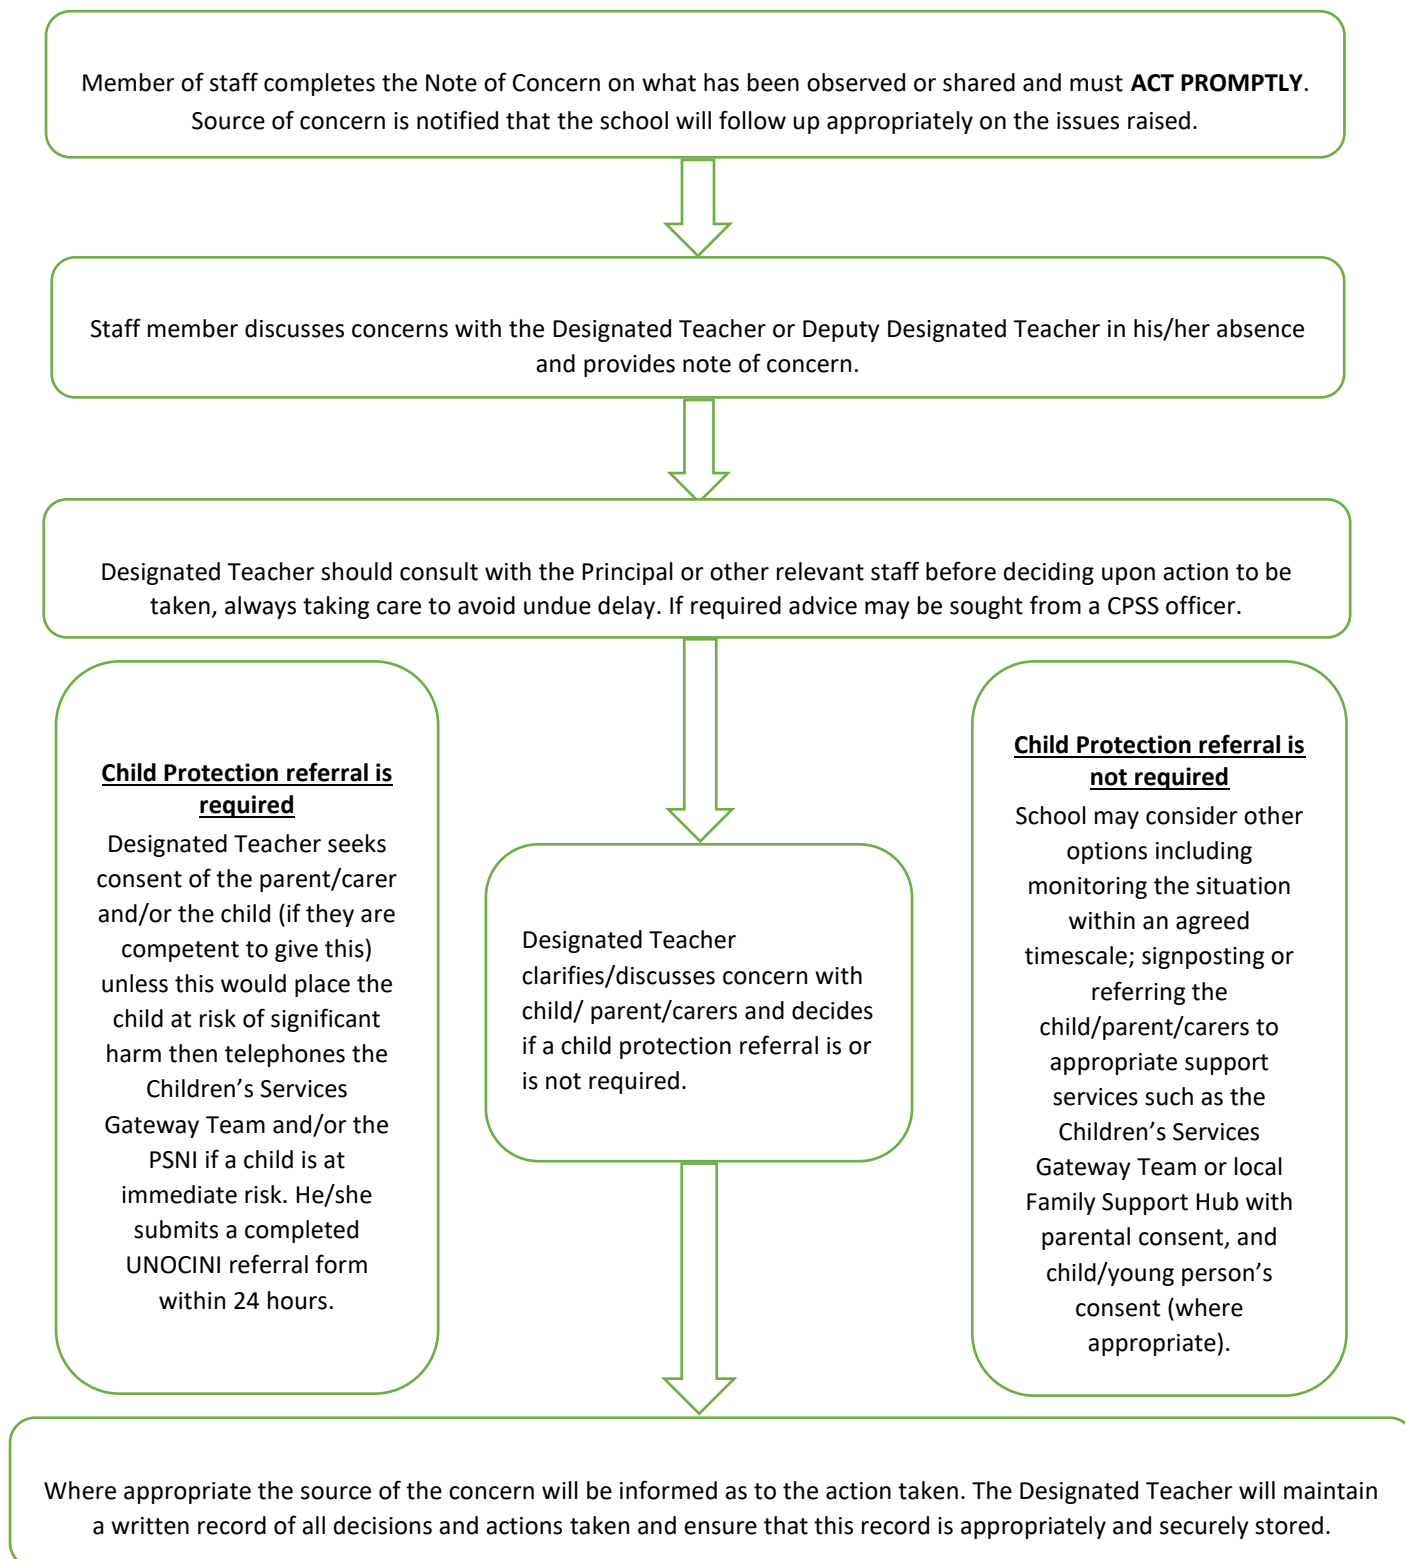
Member of staff completes the Note of Concern on what has been observed or shared and must **ACT PROMPTLY**. Source of concern is notified that the school will follow up appropriately on the issues raised.

Staff member discusses concerns with the Designated Teacher or Deputy Designated Teacher in his/her absence and provides note of concern.

Designated Teacher should consult with the Principal or other relevant staff before deciding upon action to be taken, always taking care to avoid undue delay. If required advice may be sought from a CPSS officer.

**Child Protection referral is required**
Designated Teacher seeks consent of the parent/carer and/or the child (if they are competent to give this) unless this would place the child at risk of significant harm then telephones the Children's Services Gateway Team and/or the PSNI if a child is at immediate risk. He/she submits a completed UNOCINI referral form within 24 hours.

Designated Teacher clarifies/discusses concern with child/ parent/carers and decides if a child protection referral is or is not required.

**Child Protection referral is not required**
School may consider other options including monitoring the situation within an agreed timescale; signposting or referring the child/parent/carers to appropriate support services such as the Children's Services Gateway Team or local Family Support Hub with parental consent, and child/young person's consent (where appropriate).

Where appropriate the source of the concern will be informed as to the action taken. The Designated Teacher will maintain a written record of all decisions and actions taken and ensure that this record is appropriately and securely stored.